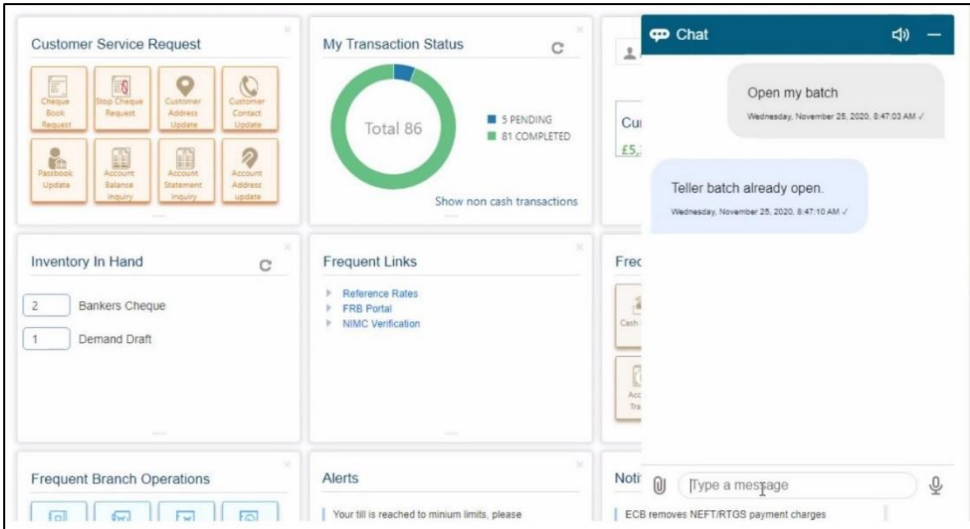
Customer Service Request

Cheque Book Request | Stop Cheque Request | Customer Address Update | Customer Contact Update
Passbook Update | Account Balance Inquiry | Account Statement Inquiry | Account Address update

My Transaction Status

Total 86

5 PENDING
81 COMPLETED

Show non cash transactions

Cu
£5,

Inventory In Hand

2 Bankers Cheque
1 Demand Draft

Frequent Links

Reference Rates
FRB Portal
NIMC Verification

Frec

Cash

Acc
Tra

Frequent Branch Operations

Alerts

Your till is reached to minium limits, please

Noti

ECB removes NEFT/RTGS payment charges

Chat

Open my batch
Wednesday, November 25, 2020, 8:47:03 AM ✓

Teller batch already open.
Wednesday, November 25, 2020, 8:47:10 AM ✓

Type a message